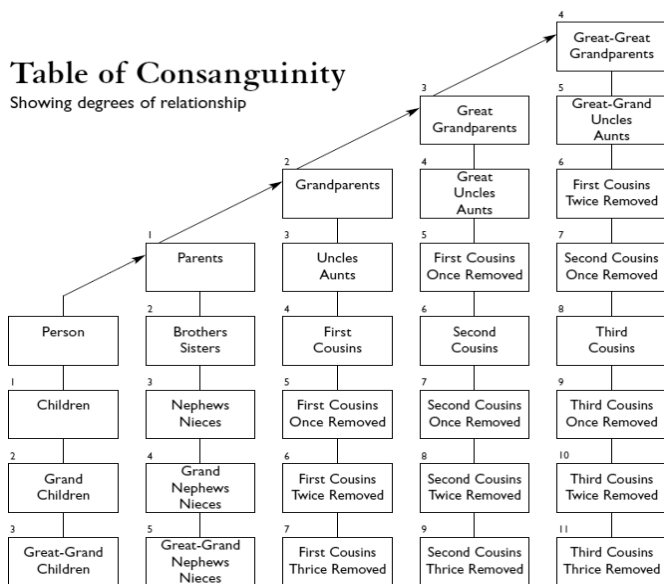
Table of Consanguinity
Showing degrees of relationship

4
Great-Great Grandparents

3
Great Grandparents

5
Great-Grand Uncles Aunts

2
Grandparents

4
Great Uncles Aunts

6
First Cousins Twice Removed

1
Parents

3
Uncles Aunts

5
First Cousins Once Removed

7
Second Cousins Once Removed

Person

2
Brothers Sisters

4
First Cousins

6
Second Cousins

8
Third Cousins

1
Children

3
Nephews Nieces

5
First Cousins Once Removed

7
Second Cousins Once Removed

9
Third Cousins Once Removed

2
Grand Children

4
Grand Nephews Nieces

6
First Cousins Twice Removed

8
Second Cousins Twice Removed

10
Third Cousins Twice Removed

3
Great-Grand Children

5
Great-Grand Nephews Nieces

7
First Cousins Thrice Removed

9
Second Cousins Thrice Removed

11
Third Cousins Thrice Removed